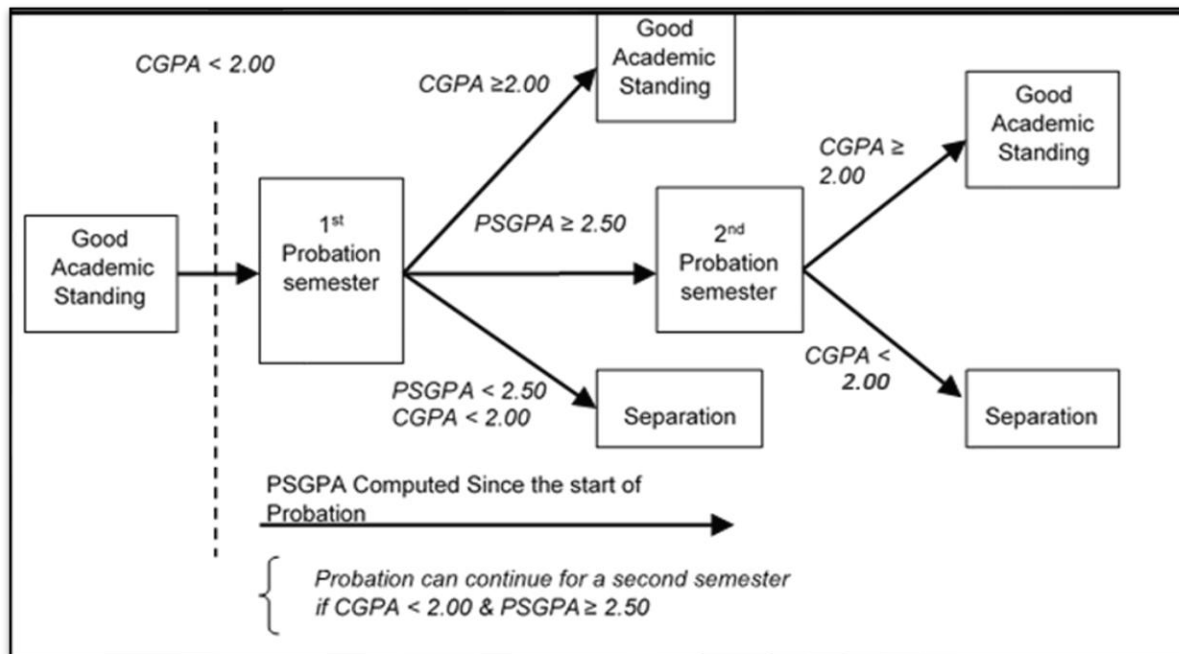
CGPA < 2.00

Good Academic Standing

1st Probation semester

CGPA ≥2.00

Good Academic Standing

PSGPA ≥ 2.50

2nd Probation semester

CGPA ≥ 2.00

Good Academic Standing

PSGPA < 2.50
CGPA < 2.00

Separation

CGPA < 2.00

Separation

PSGPA Computed Since the start of Probation

Probation can continue for a second semester if CGPA < 2.00 & PSGPA ≥ 2.50